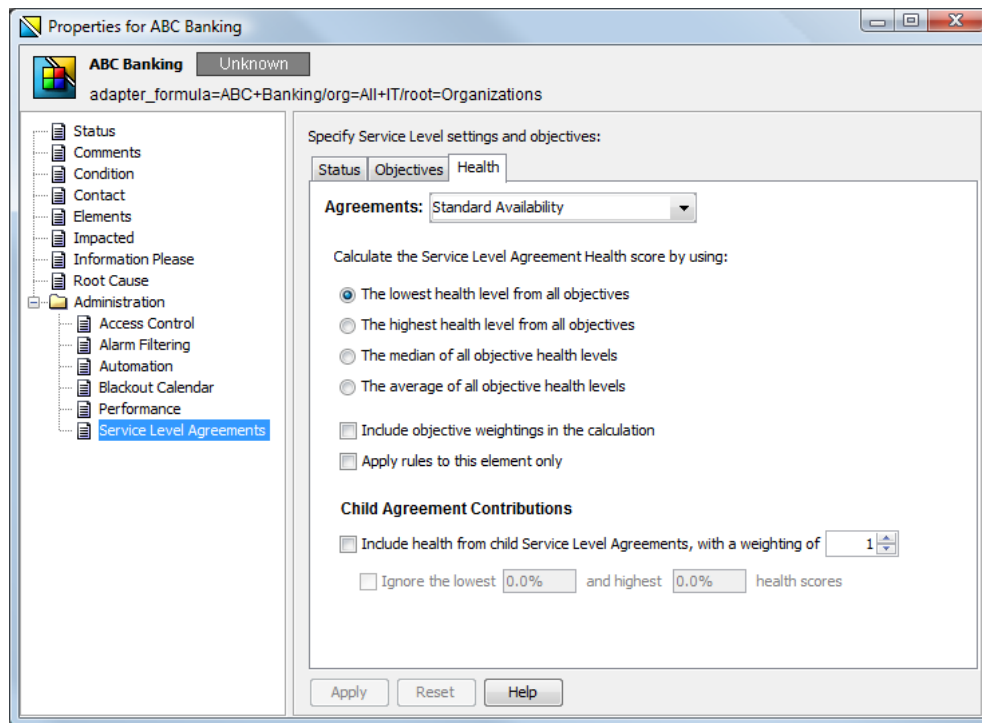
Properties for ABC Banking

ABC Banking Unknown

adapter_formula=ABC+Banking/org=All+IT/root=Organizations

Status
Comments
Condition
Contact
Elements
Impacted
Information Please
Root Cause
Administration
Access Control
Alarm Filtering
Automation
Blackout Calendar
Performance
Service Level Agreements

Specify Service Level settings and objectives:

Status | Objectives | Health

Agreements: Standard Availability

Calculate the Service Level Agreement Health score by using:

The lowest health level from all objectives

The highest health level from all objectives

The median of all objective health levels

The average of all objective health levels

Include objective weightings in the calculation

Apply rules to this element only

Child Agreement Contributions

Include health from child Service Level Agreements, with a weighting of 1

Ignore the lowest 0.0% and highest 0.0% health scores

Apply Reset Help